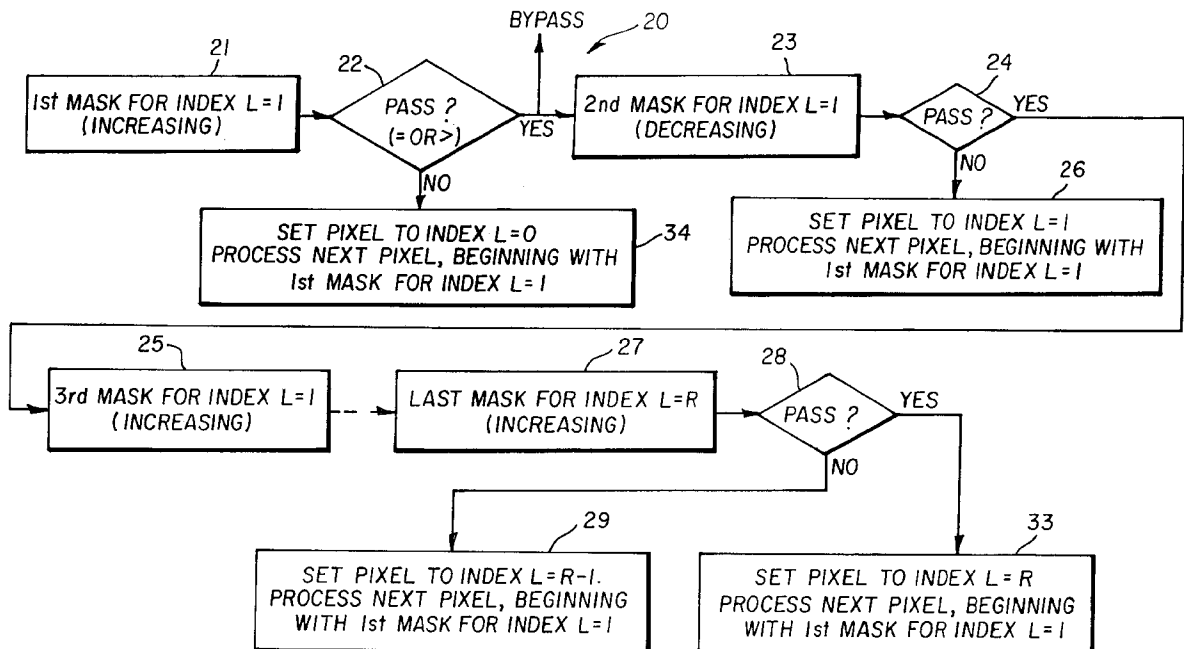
BYPASS
20
21
1st MASK FOR INDEX L=1 (INCREASING)
22
PASS ? (= OR >)
YES
NO
23
2nd MASK FOR INDEX L=1 (DECREASING)
24
PASS ?
YES
NO
SET PIXEL TO INDEX L=0 PROCESS NEXT PIXEL, BEGINNING WITH 1st MASK FOR INDEX L=1
34
26
SET PIXEL TO INDEX L=1 PROCESS NEXT PIXEL, BEGINNING WITH 1st MASK FOR INDEX L=1
25
3rd MASK FOR INDEX L=1 (INCREASING)
27
LAST MASK FOR INDEX L=R (INCREASING)
28
PASS ?
YES
NO
29
SET PIXEL TO INDEX L=R-1. PROCESS NEXT PIXEL, BEGINNING WITH 1st MASK FOR INDEX L=1
33
SET PIXEL TO INDEX L=R PROCESS NEXT PIXEL, BEGINNING WITH 1st MASK FOR INDEX L=1